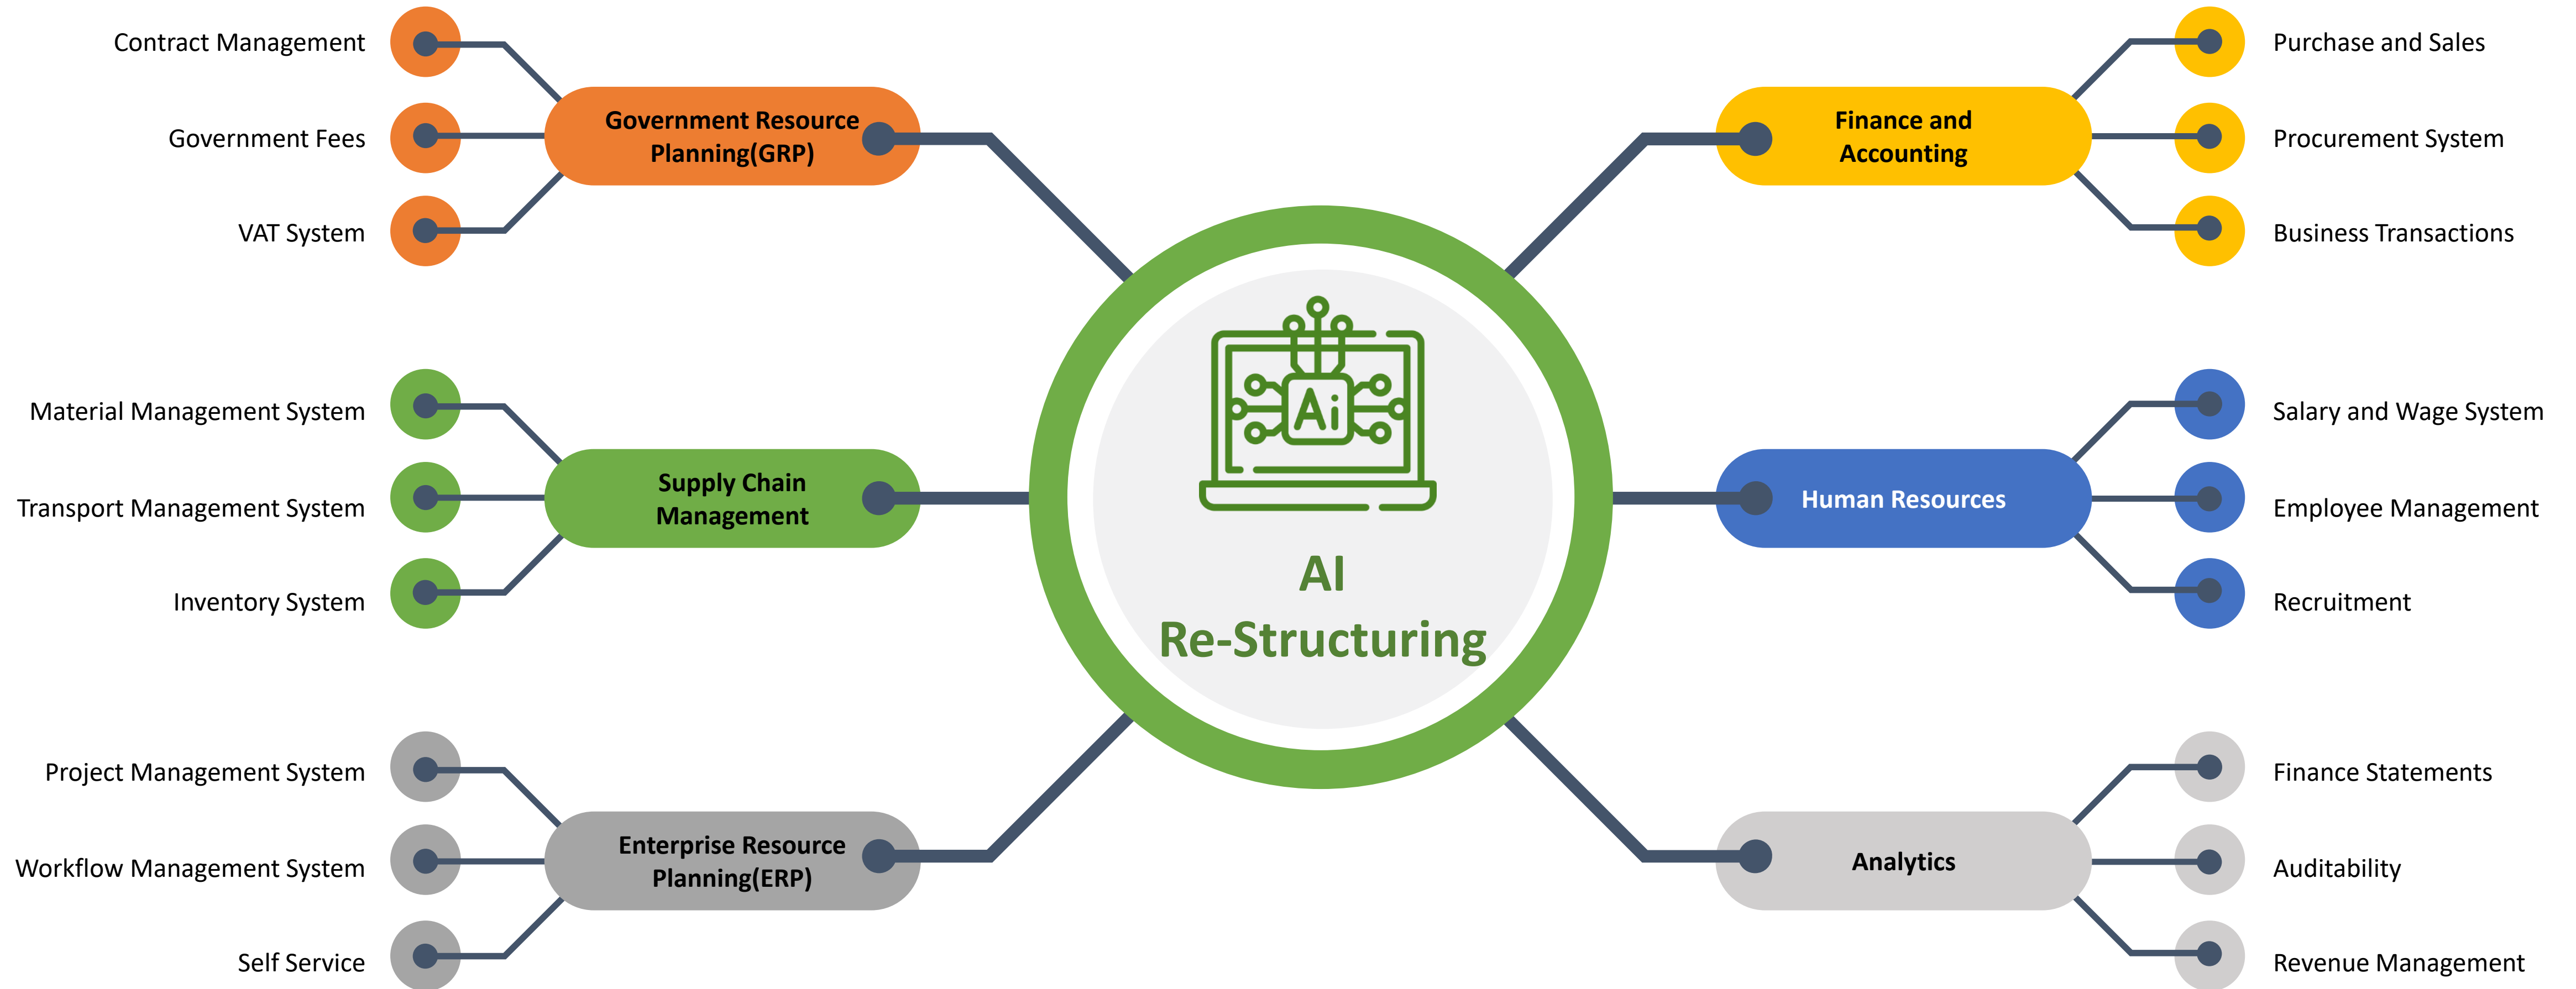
Contract Management
Government Fees
VAT System

Government Resource Planning(GRP)

Purchase and Sales
Procurement System
Business Transactions

Finance and Accounting

Material Management System
Transport Management System
Inventory System

Supply Chain Management

Ai

AI Re-Structuring

Human Resources

Salary and Wage System
Employee Management
Recruitment

Project Management System
Workflow Management System
Self Service

Enterprise Resource Planning(ERP)

Analytics

Finance Statements
Auditability
Revenue Management